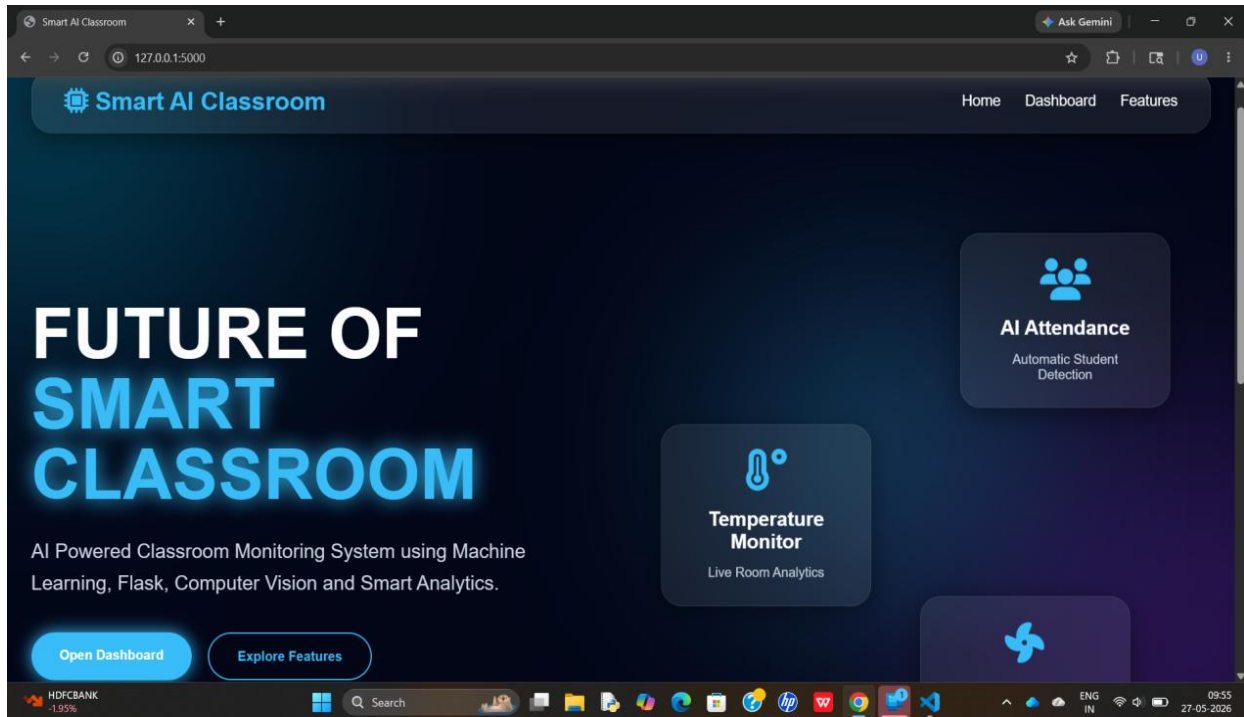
Smart AI Classroom
Ask Gemini
127.0.0.1:5000

Smart AI Classroom
Home Dashboard Features

FUTURE OF SMART CLASSROOM

AI Powered Classroom Monitoring System using Machine Learning, Flask, Computer Vision and Smart Analytics.

Open Dashboard
Explore Features

AI Attendance
Automatic Student Detection

Temperature Monitor
Live Room Analytics

HDFCBANK
-1.95%
Search
ENG
IN
09:55
27-05-2026